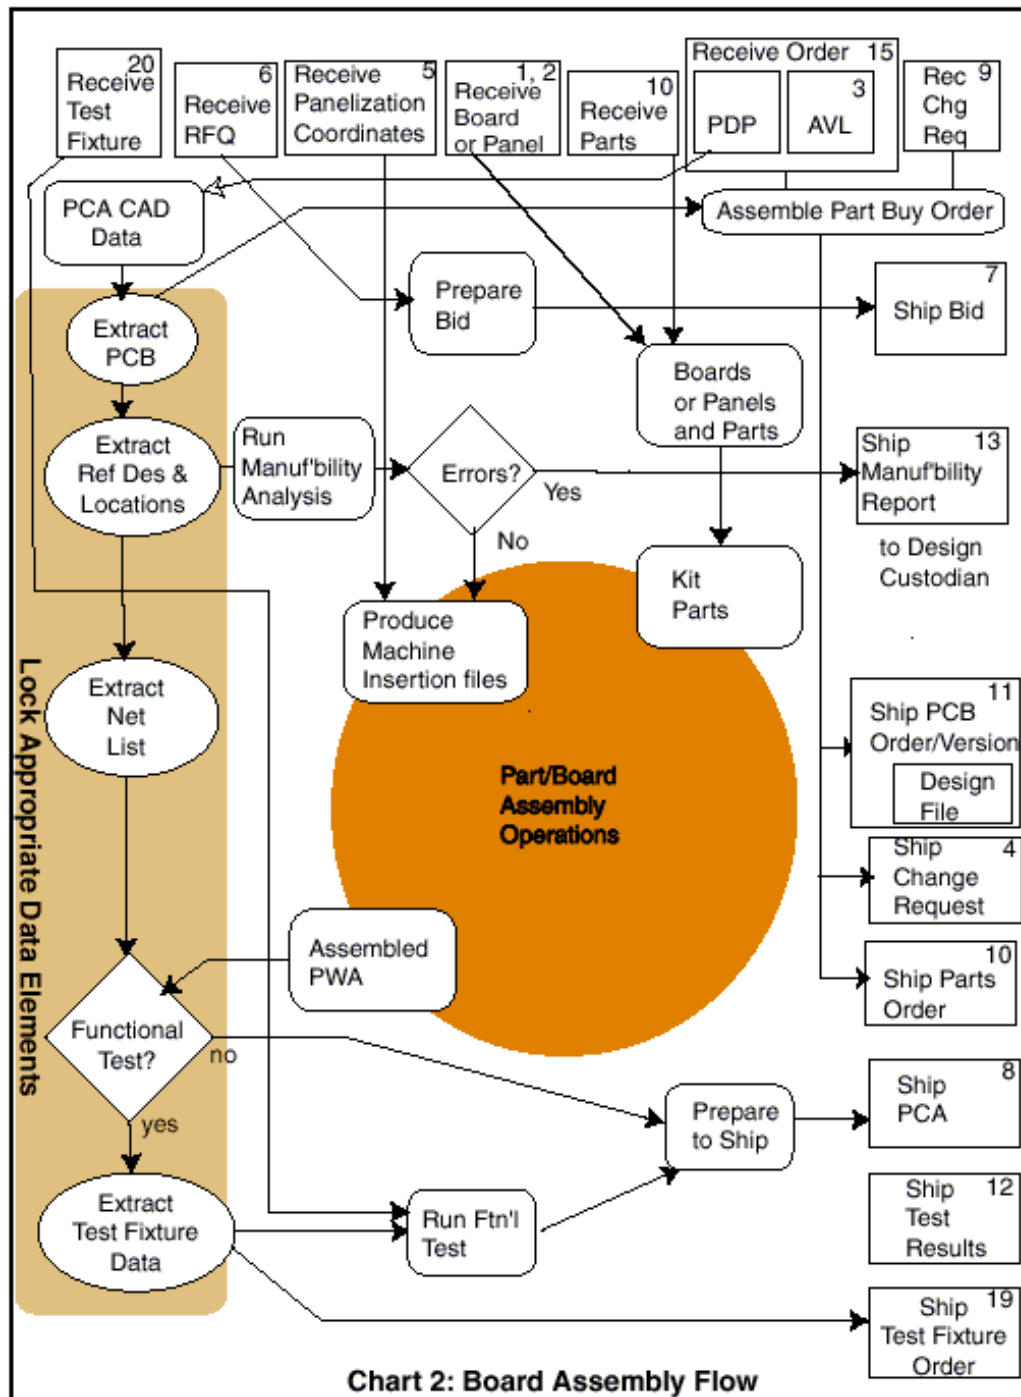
20 Receive Test Fixture

6 Receive RFQ

5 Receive Panelization Coordinates

1, 2 Receive Board or Panel

10 Receive Parts

Receive Order 15

PDP

3 AVL

Rec 9 Chg Req

PCA CAD Data

Assemble Part Buy Order

Lock Appropriate Data Elements

Extract PCB

Prepare Bid

7 Ship Bid

Boards or Panels and Parts

Extract Ref Des & Locations

Run Manuf'bility Analysis

Errors?

Yes

No

Ship 13 Manuf'bility Report

to Design Custodian

Kit Parts

Produce Machine Insertion files

Extract Net List

11 Ship PCB Order/Version

Design File

Part/Board Assembly Operations

Ship 4 Change Request

Assembled PWA

10 Ship Parts Order

Functional Test?

no

yes

Prepare to Ship

8 Ship PCA

Ship 12 Test Results

Extract Test Fixture Data

Run Ftn'l Test

Ship 19 Test Fixture Order

Chart 2: Board Assembly Flow